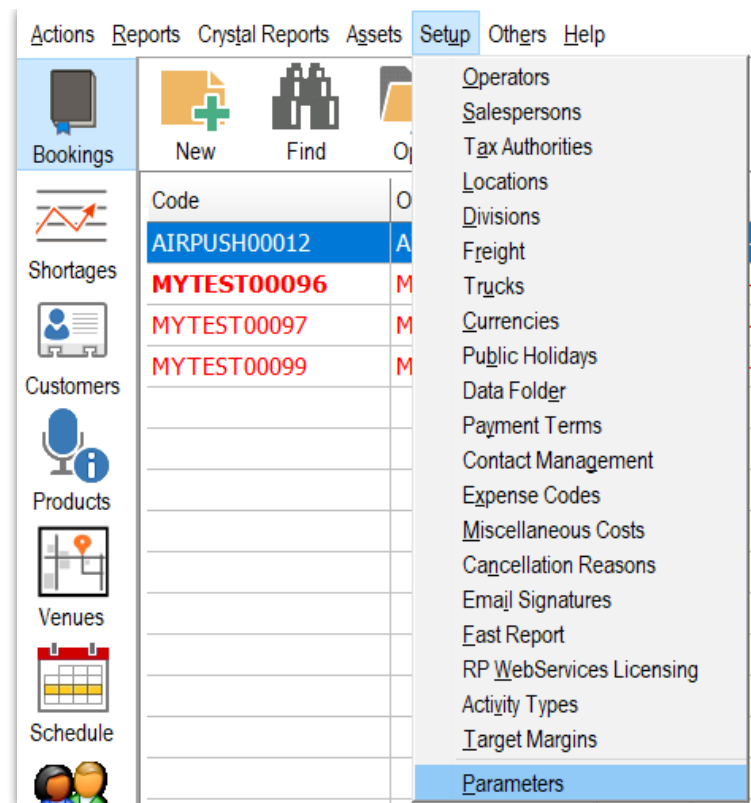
Actions Reports Crystal Reports Assets Setup Others Help

Bookings
Shortages
Customers
Products
Venues
Schedule

New Find Op

| Code | O |
|---|---|
| AIRPUSH00012 | A |
| MYTEST00096 | M |
| MYTEST00097 | M |
| MYTEST00099 | M |

Operators
Salespersons
Tax Authorities
Locations
Divisions
Freight
Trucks
Currencies
Public Holidays
Data Folder
Payment Terms
Contact Management
Expense Codes
Miscellaneous Costs
Cancellation Reasons
Email Signatures
Fast Report
RP WebServices Licensing
Activity Types
Target Margins
Parameters